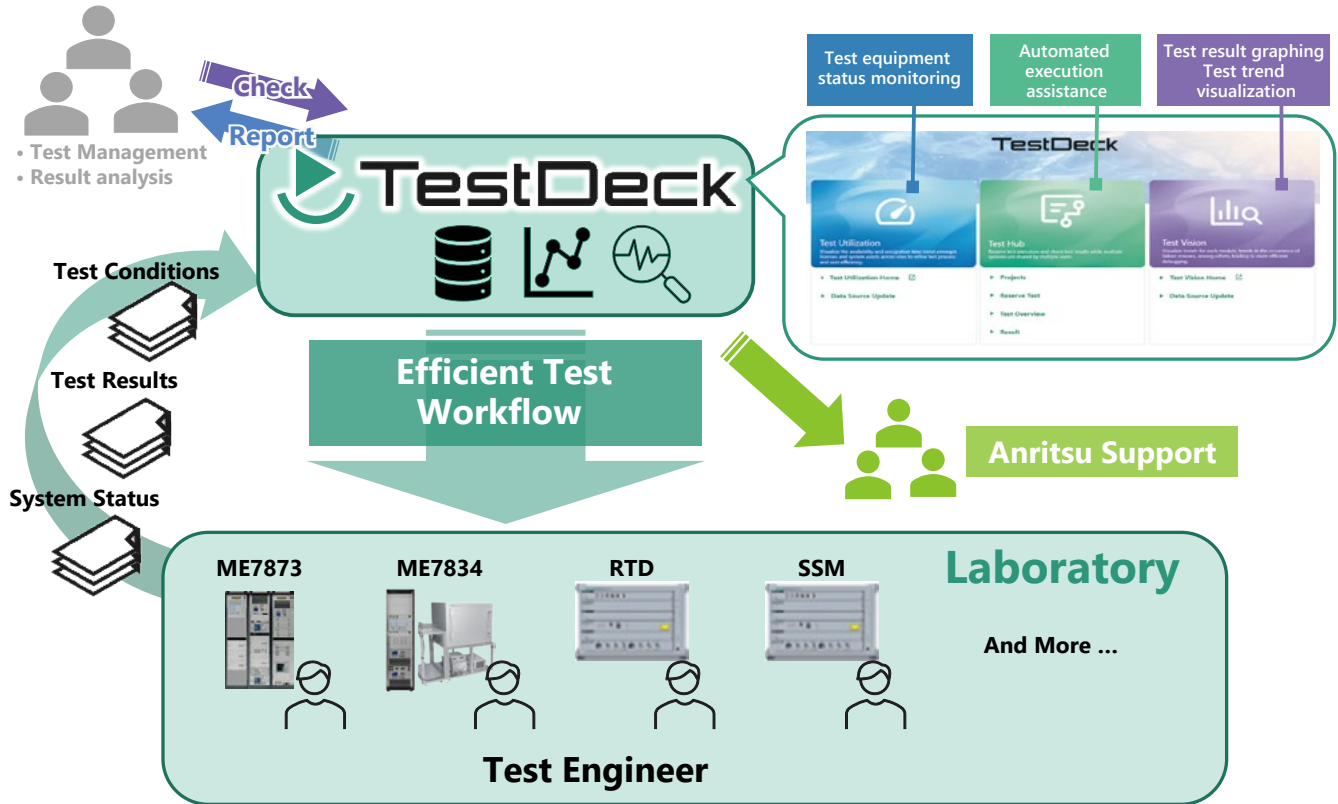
Check
Report
• Test Management
• Result analysis

TestDeck

Test equipment status monitoring
Automated execution assistance
Test result graphing Test trend visualization

TestDeck
Test Utilization
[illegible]
▸ Test Utilization Home
▸ Data Source Update
Test Hub
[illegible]
▸ Projects
▸ Reserve Test
▸ Test Overview
▸ Result
Test Vision
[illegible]
▸ Test Vision Home
▸ Data Source Update

Test Conditions
Test Results
System Status

Efficient Test Workflow

Anritsu Support

ME7873
ME7834
RTD
SSM
Laboratory
And More ...
Test Engineer